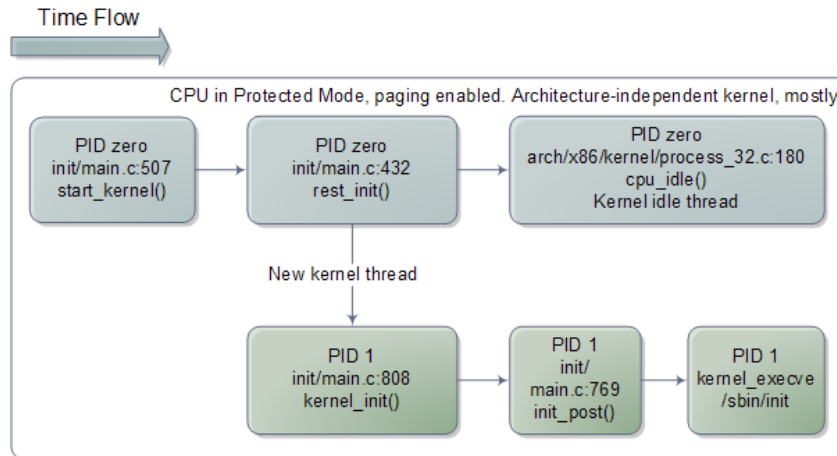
Time Flow

CPU in Protected Mode, paging enabled. Architecture-independent kernel, mostly

PID zero
init/main.c:507
start_kernel()

PID zero
init/main.c:432
rest_init()

PID zero
arch/x86/kernel/process_32.c:180
cpu_idle()
Kernel idle thread

New kernel thread

PID 1
init/main.c:808
kernel_init()

PID 1
init/
main.c:769
init_post()

PID 1
kernel_execve
/sbin/init